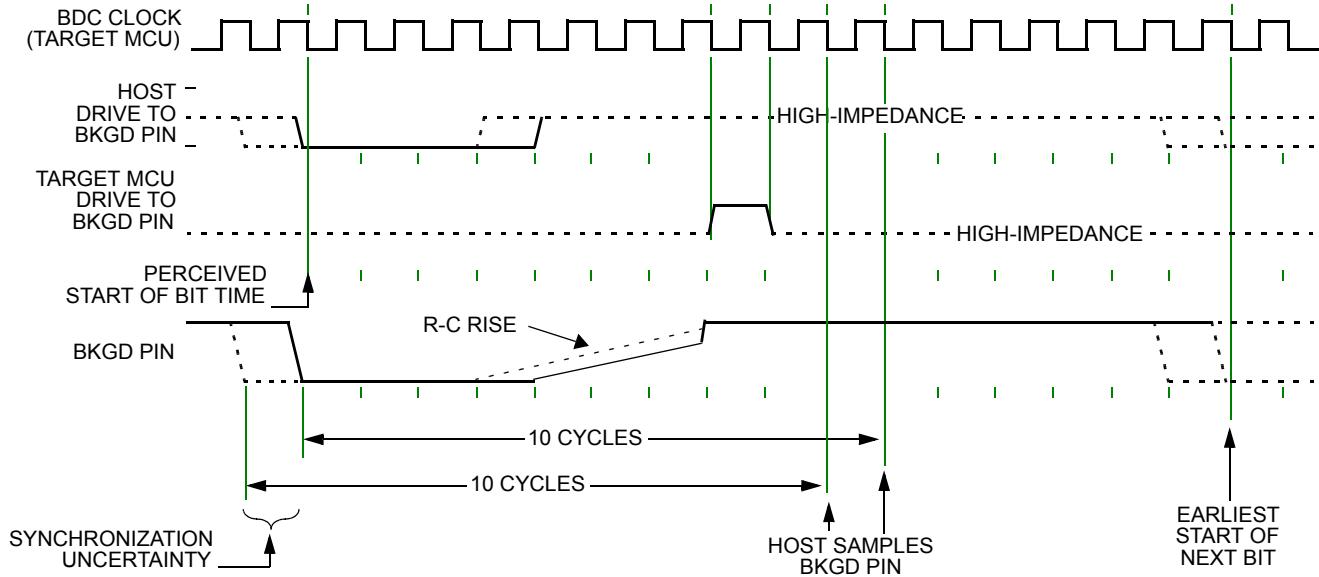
BDC CLOCK
(TARGET MCU)

HOST
DRIVE TO
BKGD PIN

HIGH-IMPEDANCE

TARGET MCU
DRIVE TO
BKGD PIN

HIGH-IMPEDANCE

PERCEIVED
START OF BIT TIME

R-C RISE

BKGD PIN

10 CYCLES

10 CYCLES

SYNCHRONIZATION
UNCERTAINTY

HOST SAMPLES
BKGD PIN

EARLIEST
START OF
NEXT BIT